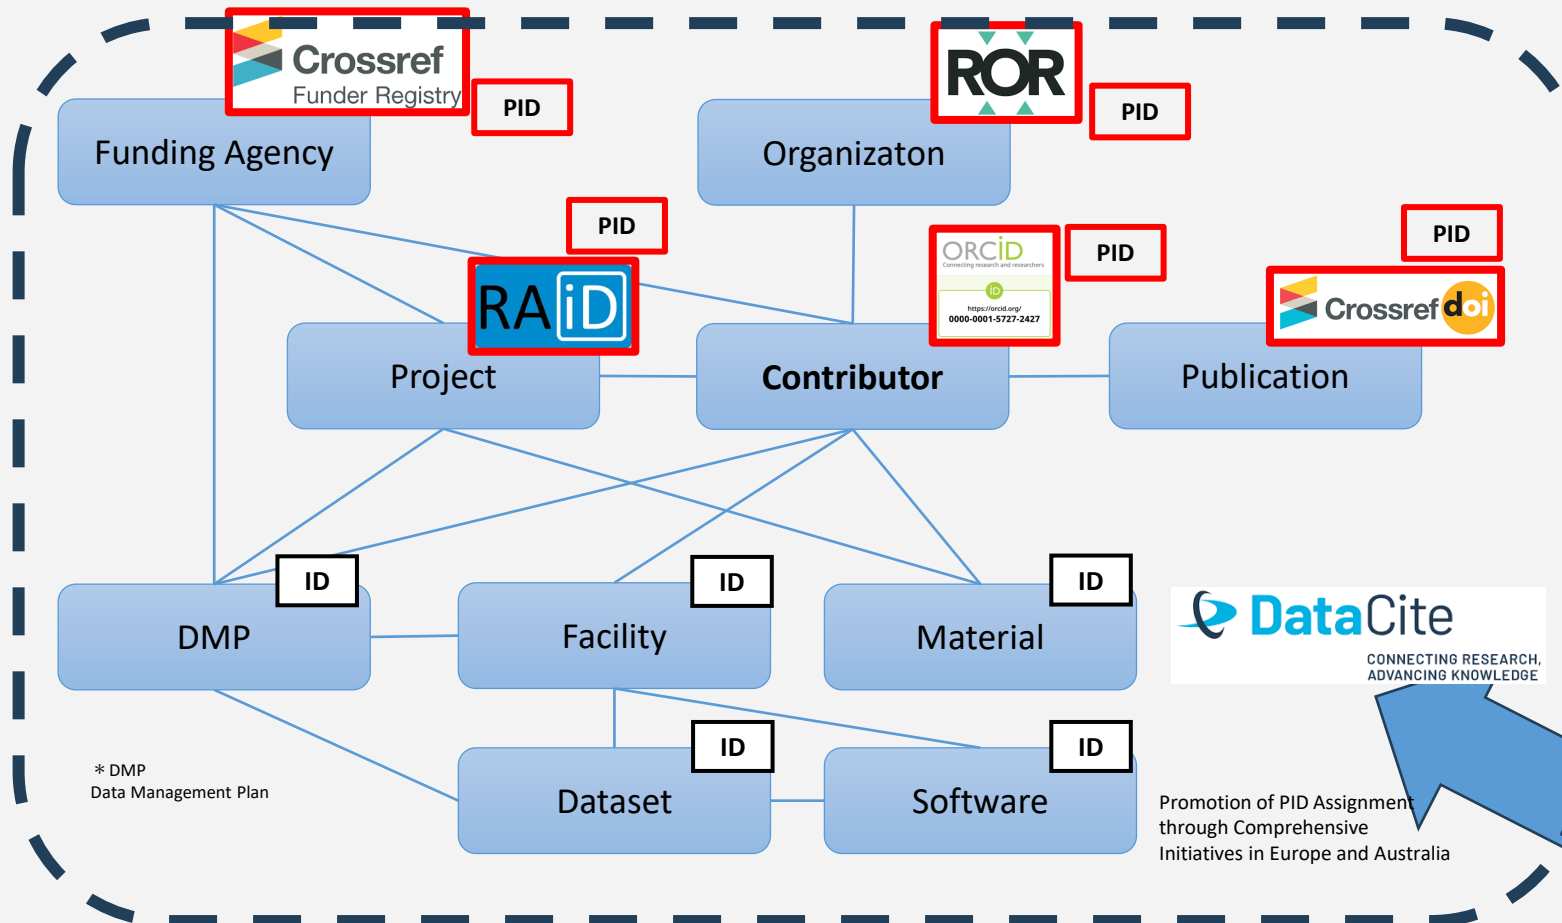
Crossref
Funder Registry

PID

Funding Agency

ROR

PID

Organizaton

PID

RAiD

ORCID
Connecting research and researchers
https://orcid.org/
0000-0001-5727-2427

PID

PID

Crossref doi

Project

Contributor

Publication

ID

DMP

ID

Facility

ID

Material

DataCite
CONNECTING RESEARCH,
ADVANCING KNOWLEDGE

ID

Dataset

ID

Software

* DMP
Data Management Plan

Promotion of PID Assignment through Comprehensive Initiatives in Europe and Australia